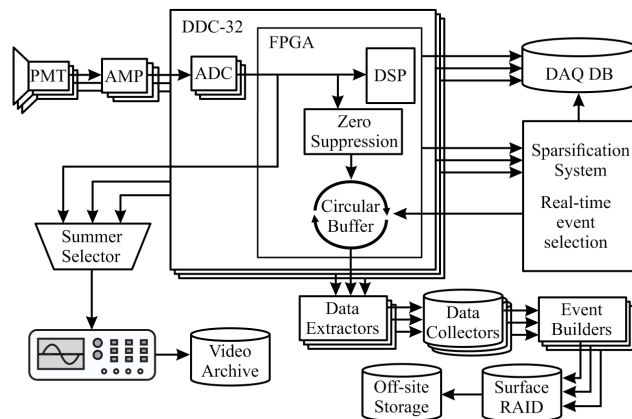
DDC-32
FPGA
PMT
AMP
ADC
DSP
DAQ DB
Zero Suppression
Sparsification System
Real-time event selection
Circular Buffer
Summer Selector
Data Extractors
Data Collectors
Event Builders
Video Archive
Off-site Storage
Surface RAID